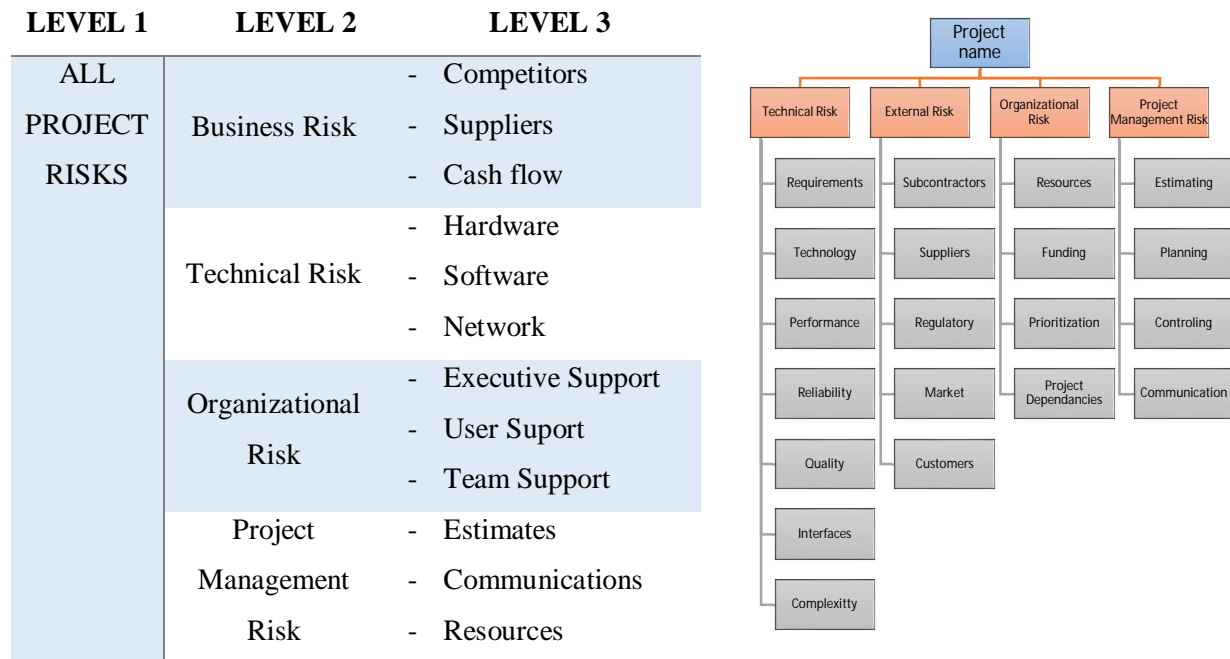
| LEVEL 1 | LEVEL 2 | LEVEL 3 |
|---|---|---|
| ALL PROJECT RISKS | Business Risk | - Competitors<br>- Suppliers<br>- Cash flow |
| | Technical Risk | - Hardware<br>- Software<br>- Network |
| | Organizational Risk | - Executive Support<br>- User Suport<br>- Team Support |
| | Project Management Risk | - Estimates<br>- Communications<br>- Resources |

Project name

Technical Risk
Requirements
Technology
Performance
Reliability
Quality
Interfaces
Complexitty

External Risk
Subcontractors
Suppliers
Regulatory
Market
Customers

Organizational Risk
Resources
Funding
Prioritization
Project Dependancies

Project Management Risk
Estimating
Planning
Controling
Communication